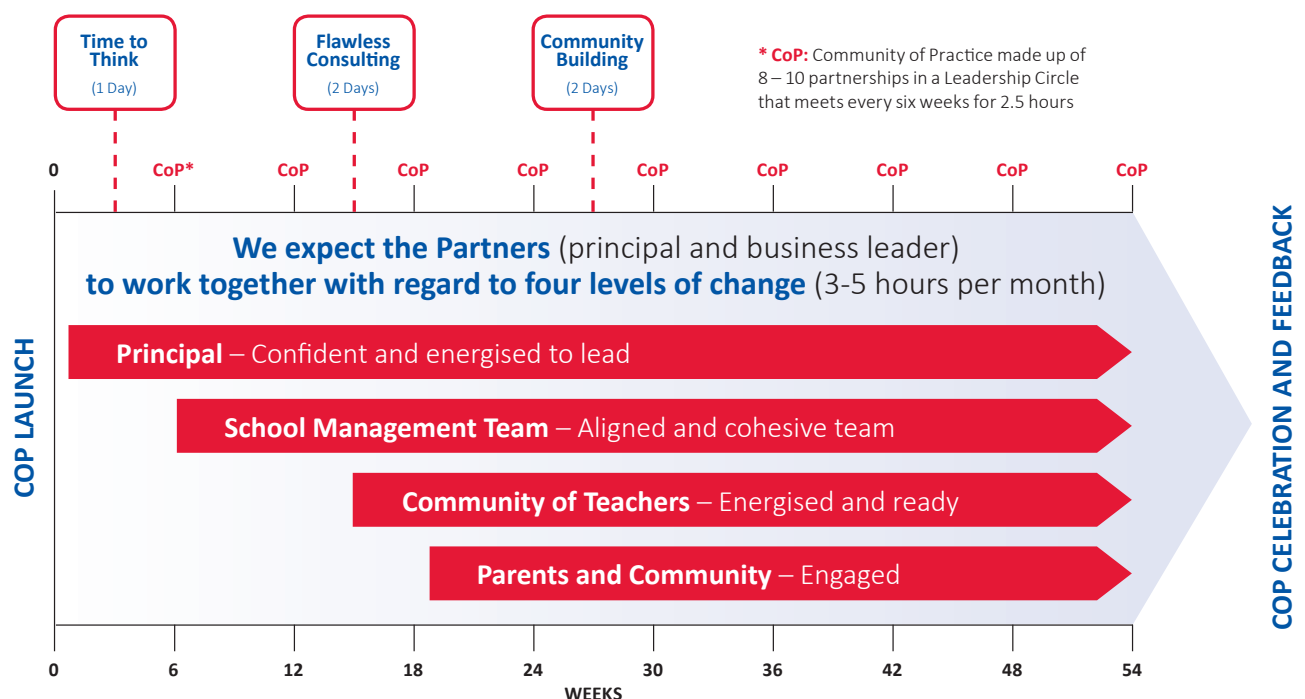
Time to Think
(1 Day)

Flawless Consulting
(2 Days)

Community Building
(2 Days)

* CoP: Community of Practice made up of 8 – 10 partnerships in a Leadership Circle that meets every six weeks for 2.5 hours

0 CoP* CoP CoP CoP CoP CoP CoP CoP CoP

COP LAUNCH

We expect the Partners (principal and business leader) to work together with regard to four levels of change (3-5 hours per month)

Principal – Confident and energised to lead

School Management Team – Aligned and cohesive team

Community of Teachers – Energised and ready

Parents and Community – Engaged

COP CELEBRATION AND FEEDBACK

0 6 12 18 24 30 36 42 48 54
WEEKS